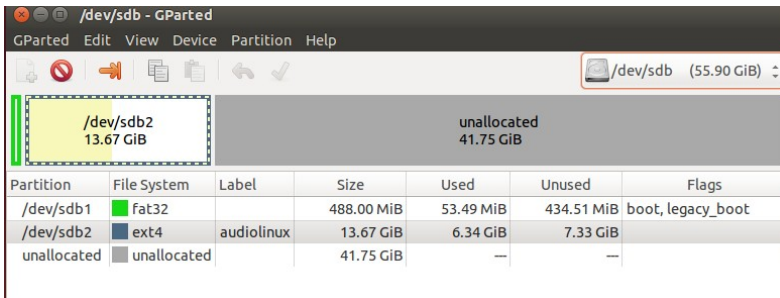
/dev/sdb - GParted

GParted Edit View Device Partition Help

/dev/sdb (55.90 GiB)

/dev/sdb2
13.67 GiB

unallocated
41.75 GiB

| Partition | File System | Label | Size | Used | Unused | Flags |
|---|---|---|---|---|---|---|
| /dev/sdb1 | fat32 | | 488.00 MiB | 53.49 MiB | 434.51 MiB | boot, legacy_boot |
| /dev/sdb2 | ext4 | audiolinux | 13.67 GiB | 6.34 GiB | 7.33 GiB | |
| unallocated | unallocated | | 41.75 GiB | — | — | |